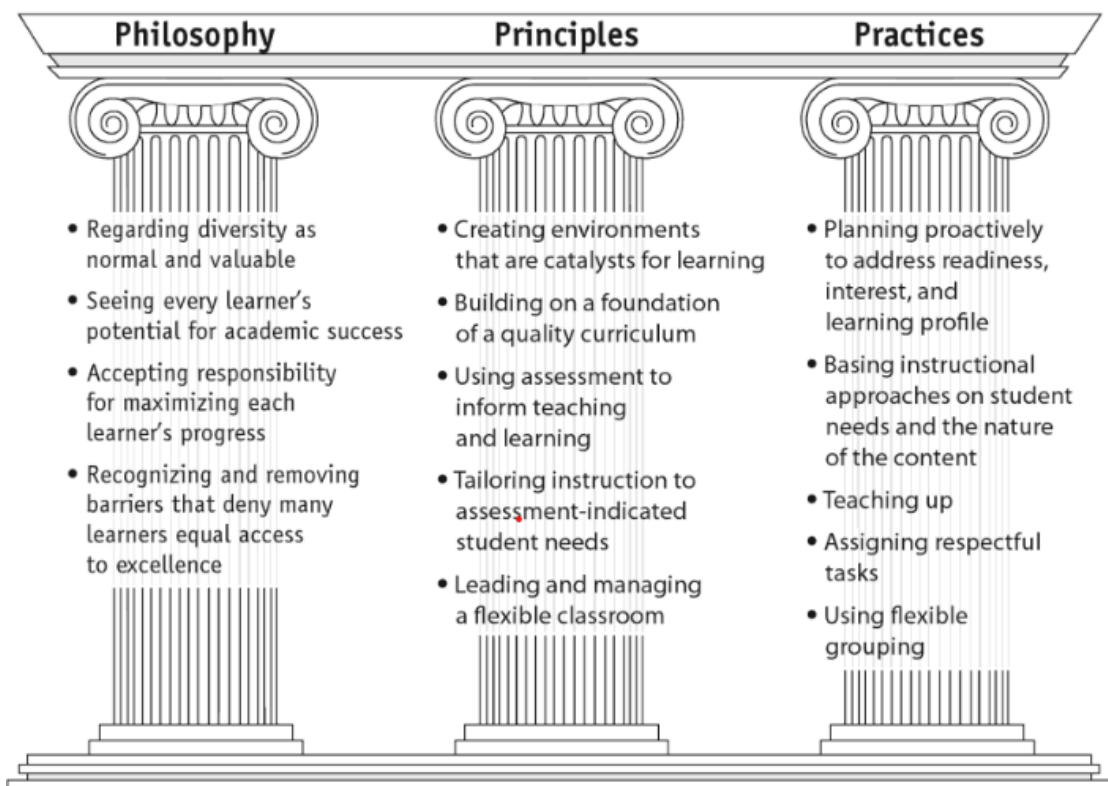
Philosophy

• Regarding diversity as normal and valuable
• Seeing every learner's potential for academic success
• Accepting responsibility for maximizing each learner's progress
• Recognizing and removing barriers that deny many learners equal access to excellence

Principles

• Creating environments that are catalysts for learning
• Building on a foundation of a quality curriculum
• Using assessment to inform teaching and learning
• Tailoring instruction to assessment-indicated student needs
• Leading and managing a flexible classroom

Practices

• Planning proactively to address readiness, interest, and learning profile
• Basing instructional approaches on student needs and the nature of the content
• Teaching up
• Assigning respectful tasks
• Using flexible grouping